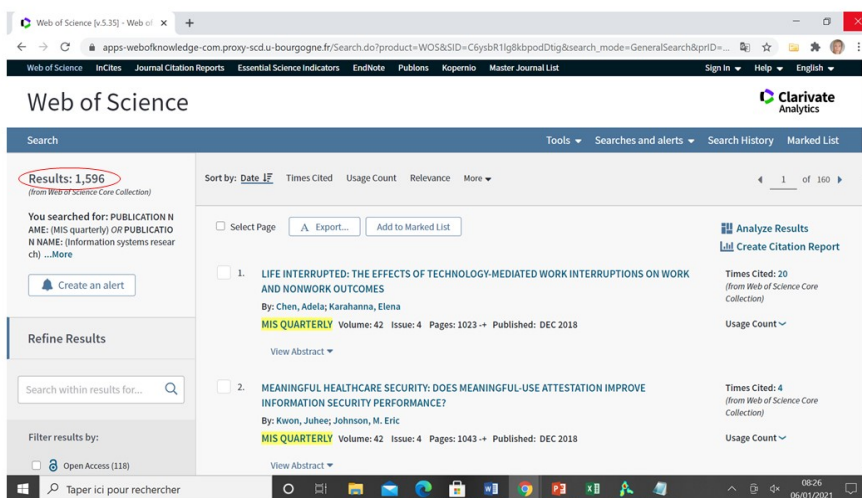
Web of Science [v.5.35] - Web of ×

apps-webofknowledge-com.proxy-scd.u-bourgogne.fr/Search.do?product=WOS&SID=C6ysbR1lg8kbpodDtig&search_mode=GeneralSearch&prID=...

Web of Science InCites Journal Citation Reports Essential Science Indicators EndNote Publons Kopernio Master Journal List Sign In Help English

Web of Science

Clarivate Analytics

Search Tools Searches and alerts Search History Marked List

Results: 1,596
(from Web of Science Core Collection)

You searched for: PUBLICATION NAME: (MIS quarterly) OR PUBLICATION NAME: (Information systems research) ...More

Create an alert

Refine Results

Search within results for...

Filter results by:

Open Access (118)

Sort by: Date Times Cited Usage Count Relevance More

1 of 160

Select Page Export... Add to Marked List

Analyze Results
Create Citation Report

1. LIFE INTERRUPTED: THE EFFECTS OF TECHNOLOGY-MEDIATED WORK INTERRUPTIONS ON WORK AND NONWORK OUTCOMES
By: Chen, Adela; Karahanna, Elena
MIS QUARTERLY Volume: 42 Issue: 4 Pages: 1023-+ Published: DEC 2018
View Abstract

Times Cited: 20
(from Web of Science Core Collection)
Usage Count

2. MEANINGFUL HEALTHCARE SECURITY: DOES MEANINGFUL-USE ATTESTATION IMPROVE INFORMATION SECURITY PERFORMANCE?
By: Kwon, Juhee; Johnson, M. Eric
MIS QUARTERLY Volume: 42 Issue: 4 Pages: 1043-+ Published: DEC 2018
View Abstract

Times Cited: 4
(from Web of Science Core Collection)
Usage Count

Taper ici pour rechercher

08:26
06/01/2021